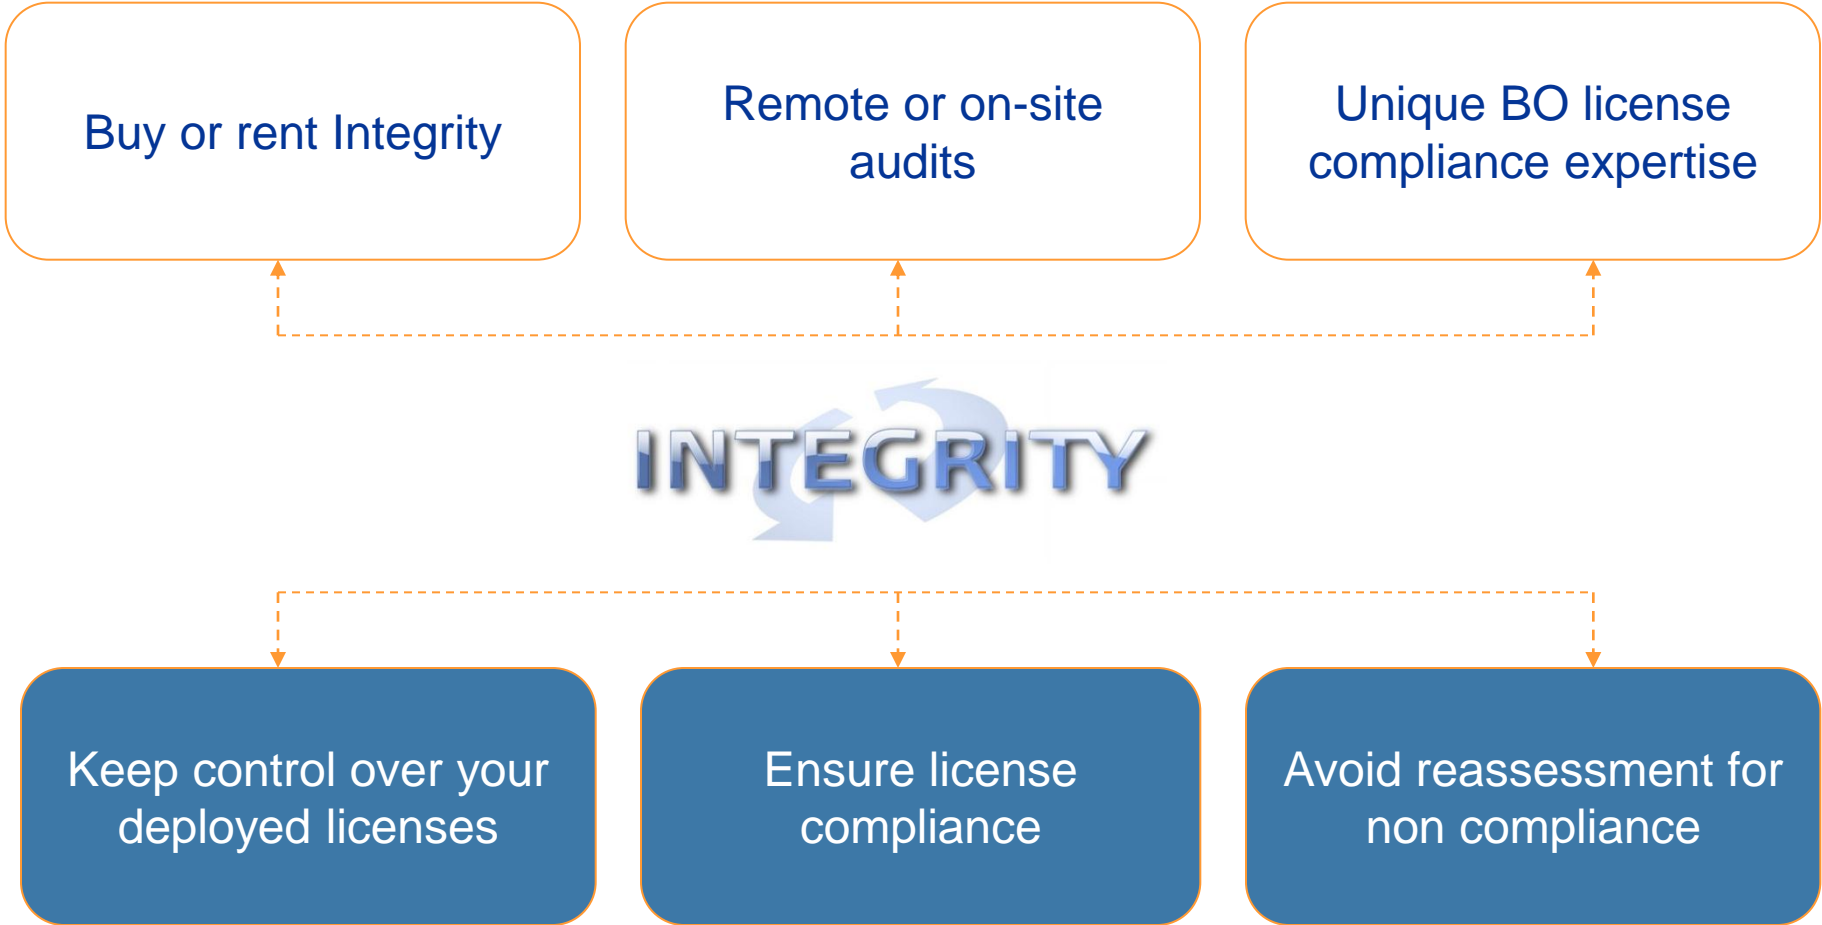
Buy or rent Integrity

Remote or on-site audits

Unique BO license compliance expertise

INTEGRITY

Keep control over your deployed licenses

Ensure license compliance

Avoid reassessment for non compliance